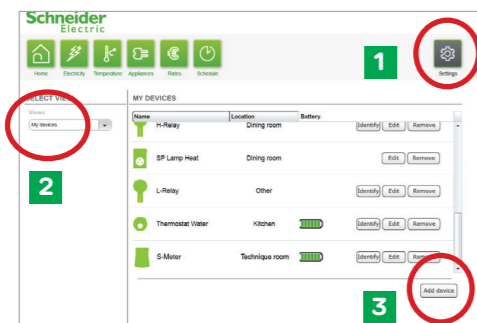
Schneider Electric

Home Electricity Temperature Appliances Rates Schedule

1

Settings

SELECT VIEW

Views

My devices

2

MY DEVICES

| Name | Location | Battery | |
|---|---|---|---|
| H-Relay | Dining room | | Identify Edit Remove |
| SP Lamp Heat | Dining room | | Edit Remove |
| L-Relay | Other | | Identify Edit Remove |
| Thermostat Water | Kitchen | | Identify Edit Remove |
| S-Meter | Technique room | | Identify Edit Remove |

3

Add device